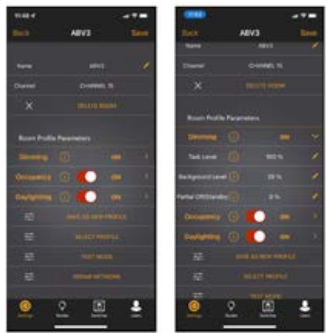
Back ABV3 Save

Name ABV3

Channel CHANNEL 15

DELETE ROOM

Room Profile Parameters

Dimming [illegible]

Occupancy ON

Daylighting ON

SAVE AS NEW PROFILE

SELECT PROFILE

TEST MODE

REPAIR NETWORK

Settings Rooms Switches Users

Back ABV3 Save

Name ABV3

Channel CHANNEL 15

DELETE ROOM

Room Profile Parameters

Dimming ON

Task Level 100 %

Background Level 20 %

Partial Off/Standby 0 %

Occupancy ON

Daylighting ON

SAVE AS NEW PROFILE

SELECT PROFILE

TEST MODE

Settings Rooms Switches Users